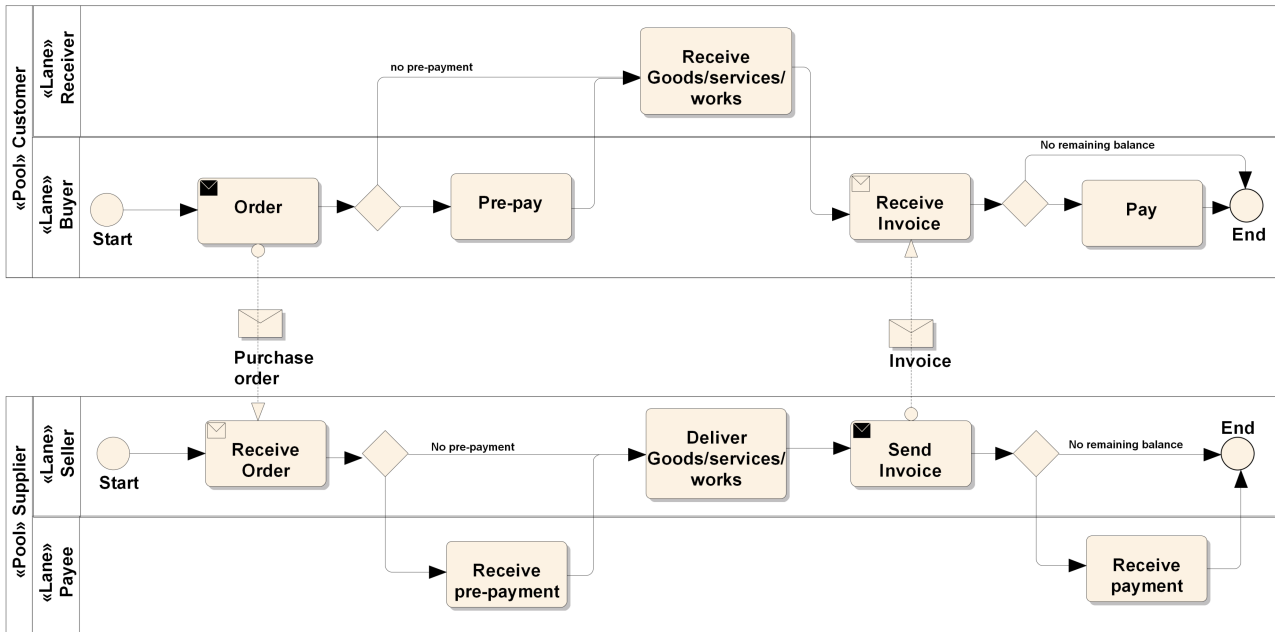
«Pool» Customer

«Lane» Receiver

«Lane» Buyer

no pre-payment

Receive Goods/services/ works

No remaining balance

Start

Order

Pre-pay

Receive Invoice

Pay

End

Purchase order

Invoice

«Pool» Supplier

«Lane» Seller

«Lane» Payee

Start

Receive Order

No pre-payment

Deliver Goods/services/ works

Send Invoice

No remaining balance

End

Receive pre-payment

Receive payment